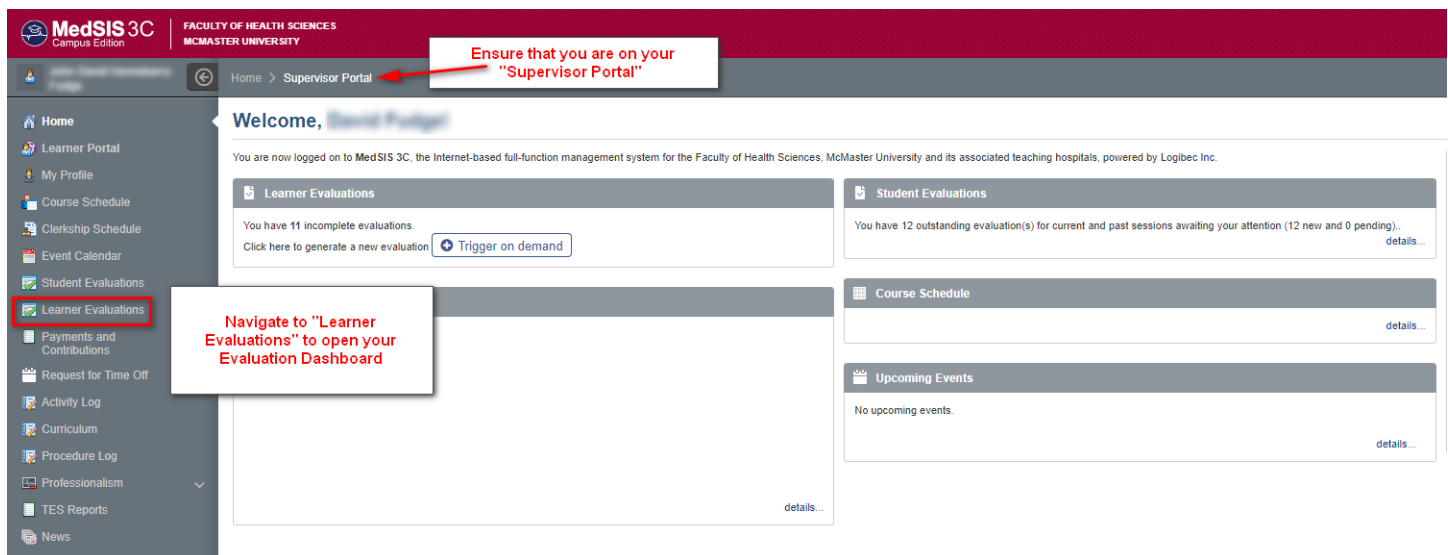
MedSIS 3C
Campus Edition

FACULTY OF HEALTH SCIENCES
MCMASTER UNIVERSITY

Ensure that you are on your "Supervisor Portal"

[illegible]

Home > Supervisor Portal

Home
Learner Portal
My Profile
Course Schedule
Clerkship Schedule
Event Calendar
Student Evaluations
Learner Evaluations
Payments and Contributions
Request for Time Off
Activity Log
Curriculum
Procedure Log
Professionalism
TES Reports
News

Navigate to "Learner Evaluations" to open your Evaluation Dashboard

Welcome, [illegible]

You are now logged on to MedSIS 3C, the Internet-based full-function management system for the Faculty of Health Sciences, McMaster University and its associated teaching hospitals, powered by Logibec Inc.

Learner Evaluations

You have 11 incomplete evaluations.
Click here to generate a new evaluation Trigger on demand

details...

Student Evaluations

You have 12 outstanding evaluation(s) for current and past sessions awaiting your attention (12 new and 0 pending)..
details...

Course Schedule

details...

Upcoming Events

No upcoming events.

details...